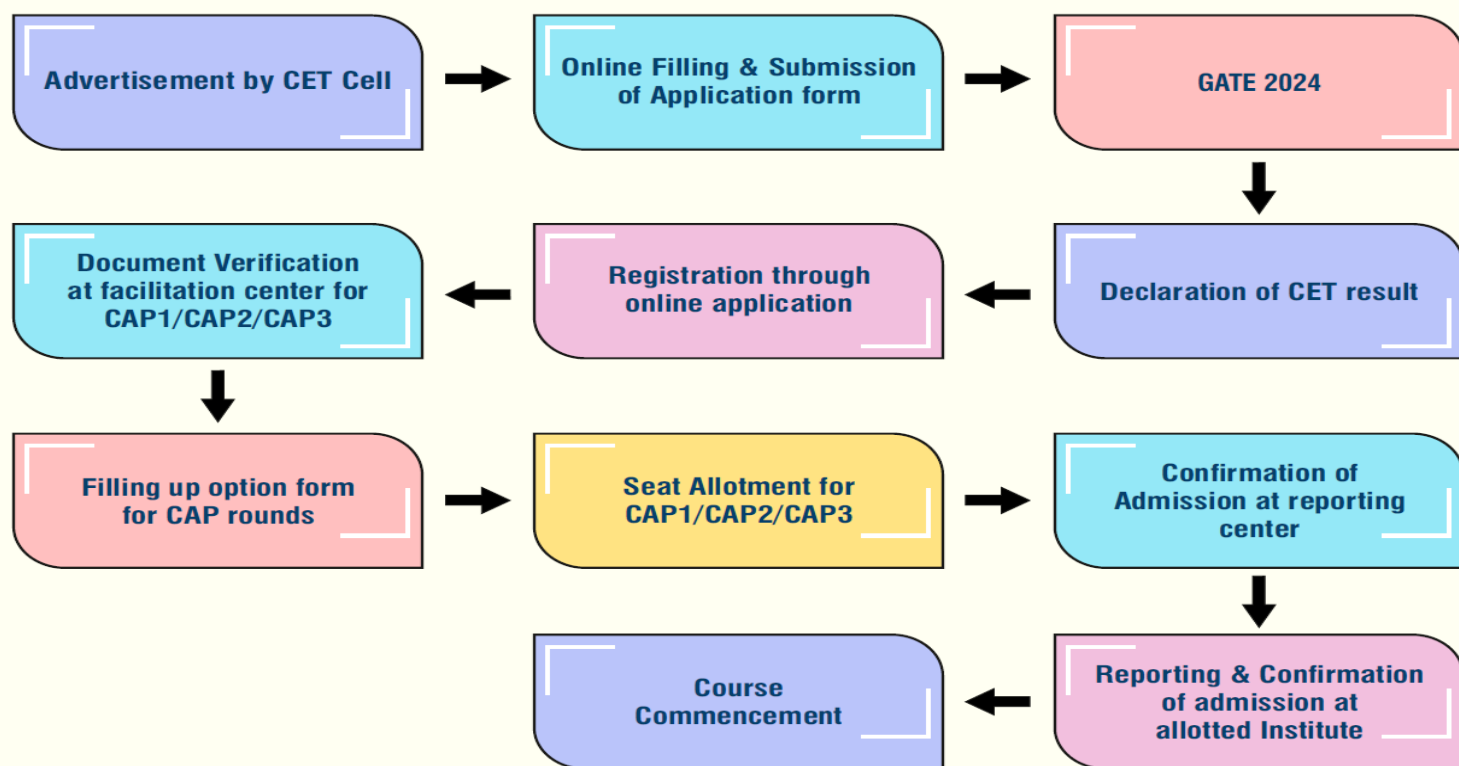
Advertisement by CET Cell

Online Filling & Submission of Application form

GATE 2024

Declaration of CET result

Registration through online application

Document Verification at facilitation center for CAP1/CAP2/CAP3

Filling up option form for CAP rounds

Seat Allotment for CAP1/CAP2/CAP3

Confirmation of Admission at reporting center

Reporting & Confirmation of admission at allotted Institute

Course Commencement